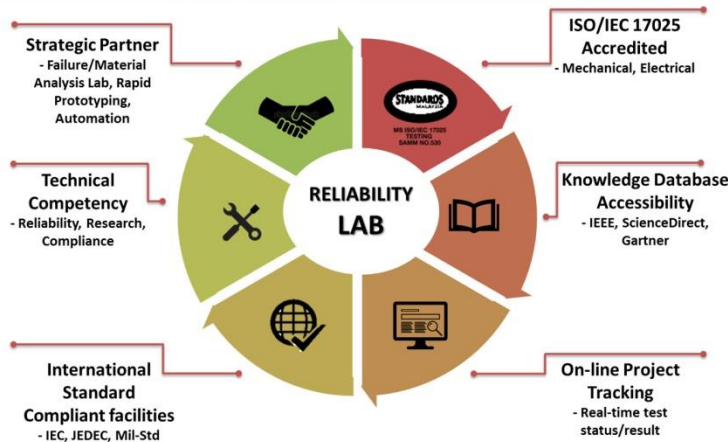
Strategic Partner
- Failure/Material Analysis Lab, Rapid Prototyping, Automation

ISO/IEC 17025 Accredited
- Mechanical, Electrical

STANDARDS MALAYSIA
MS ISO/IEC 17025
TESTING
SAMM NO.530

Technical Competency
- Reliability, Research, Compliance

RELIABILITY
LAB

Knowledge Database Accessibility
- IEEE, ScienceDirect, Gartner

International Standard Compliant facilities
- IEC, JEDEC, Mil-Std

On-line Project Tracking
- Real-time test status/result